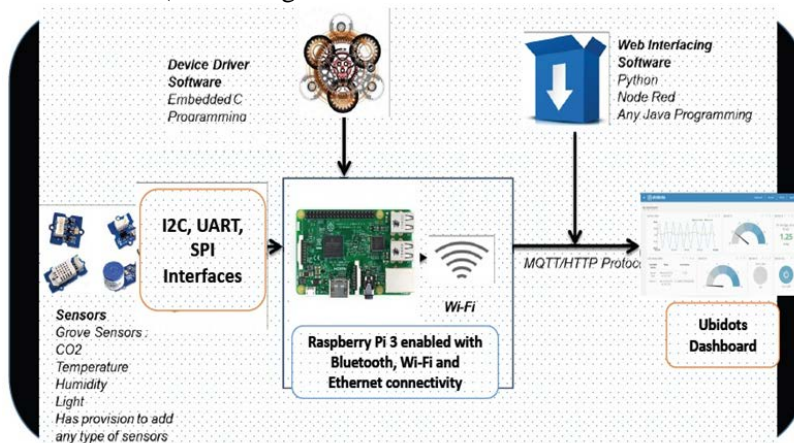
Device Driver Software
Embedded C Programming

Web Interfacing Software
Python
Node Red
Any Java Programming

I2C, UART, SPI Interfaces

Wi-Fi

MQTT/HTTP Protoco

Sensors
Grove Sensors :
CO2
Temperature
Humidity
Light
Has provision to add any type of sensors

Raspberry Pi 3 enabled with Bluetooth, Wi-Fi and Ethernet connectivity

Ubidots Dashboard